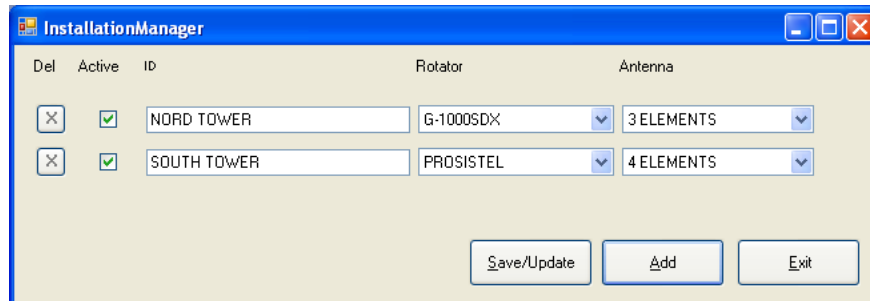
InstallationManager

| Del | Active | ID | Rotator | Antenna |
|---|---|---|---|---|
| X | ☑ | NORD TOWER | G-1000SDX | 3 ELEMENTS |
| X | ☑ | SOUTH TOWER | PROSISTEL | 4 ELEMENTS |

Save/Update Add Exit